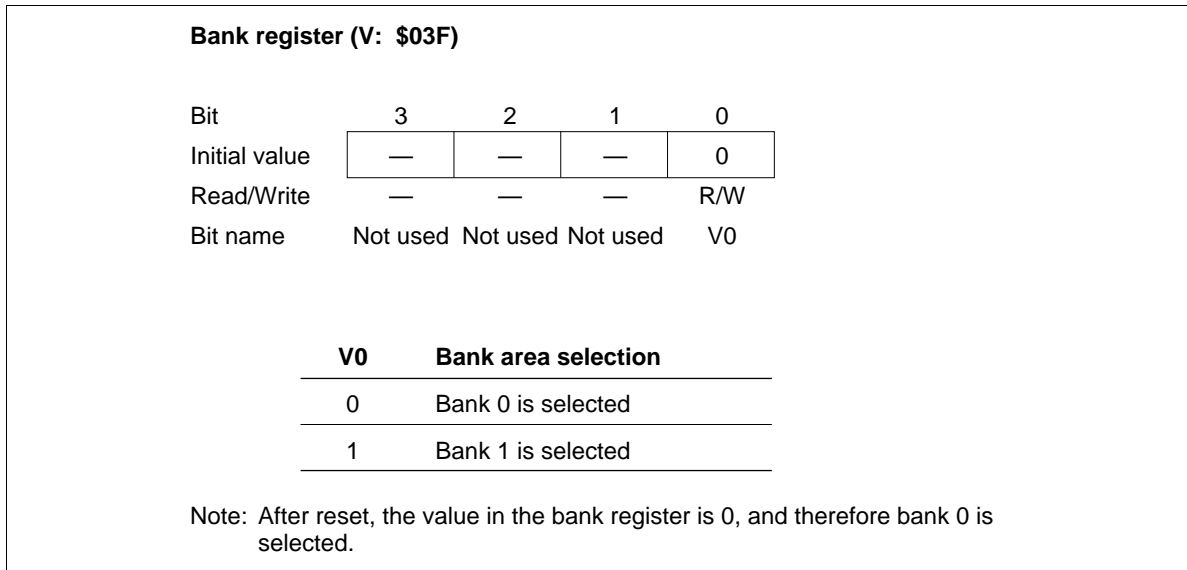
**Bank register (V: \$03F)**

| Bit | 3 | 2 | 1 | 0 |
|---|---|---|---|---|
| Initial value | — | — | — | 0 |
| Read/Write | — | — | — | R/W |
| Bit name | Not used | Not used | Not used | V0 |

| V0 | Bank area selection |
|---|---|
| 0 | Bank 0 is selected |
| 1 | Bank 1 is selected |

Note: After reset, the value in the bank register is 0, and therefore bank 0 is selected.